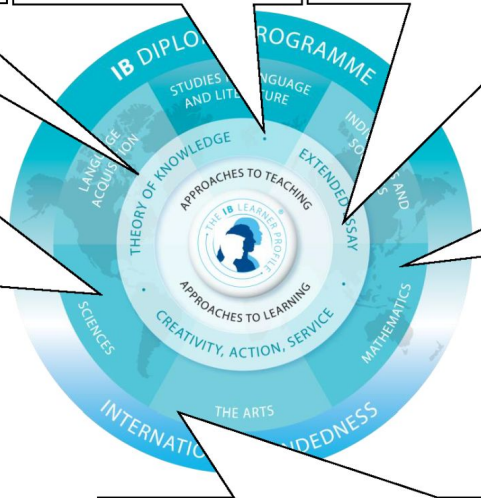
IB DIPLO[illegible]ROGRAMME

STUDIES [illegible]NGUAGE AND LITE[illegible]URE

LANG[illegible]E ACQUIS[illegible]

INDI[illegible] SO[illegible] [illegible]S AND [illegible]S

THEORY OF KNOWLEDGE

EXTENDED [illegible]SSAY

APPROACHES TO TEACHING

THE IB LEARNER PROFILE

APPROACHES TO LEARNING

CREATIVITY, ACTION, SERVICE

SCIENCES

MATHEMATICS

THE ARTS

INTERNATIO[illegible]DEDNESS